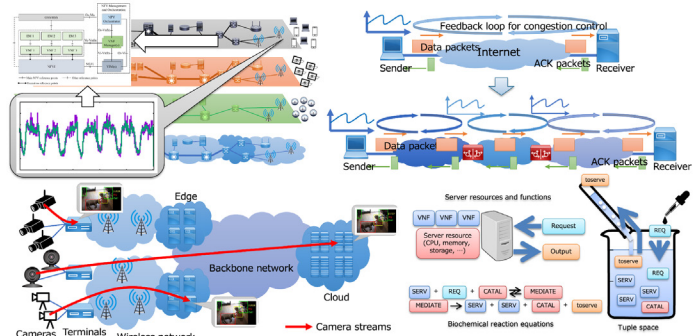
Feedback loop for congestion control
Data packets
Internet
ACK packets
Sender
Receiver
Data packets
ACK packets
Sender
Receiver
Edge
Backbone network
Cloud
Cameras
Terminals
Wireless network
Camera streams
Server resources and functions
VNF
VNF
VNF
Request
Server resource (CPU, memory, storage, ...)
Output
SERV + REQ + CATAL → MEDIATE
MEDIATE → SERV + SERV + CATAL + toserve
Biochemical reaction equations
toserve
REQ
toserve
REQ
SERV
SERV
SERV
CATAL
Tuple space